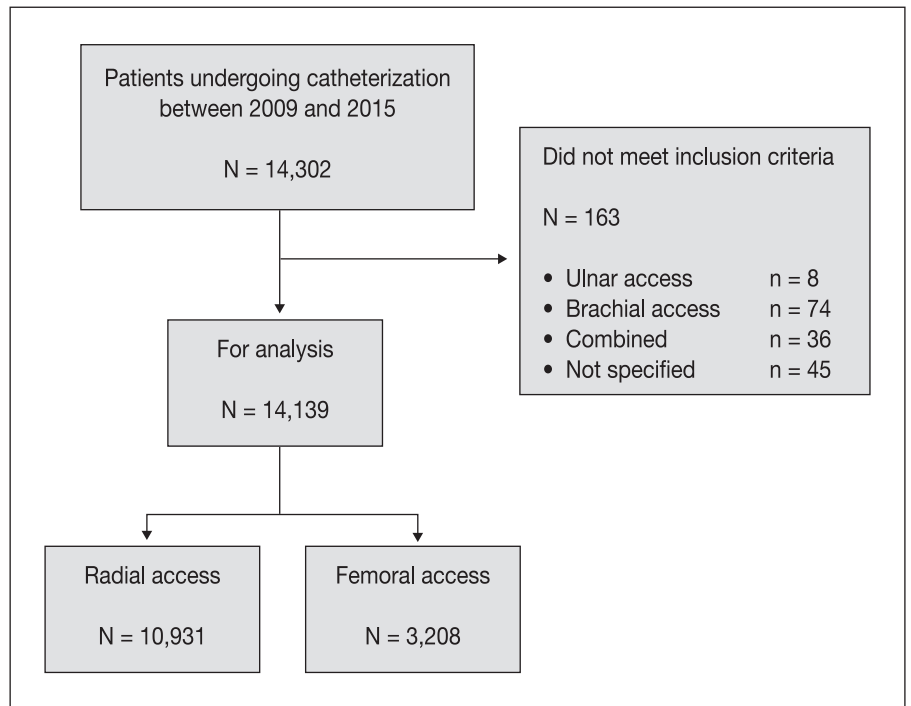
Patients undergoing catheterization between 2009 and 2015

N = 14,302

Did not meet inclusion criteria

N = 163

• Ulnar access n = 8
• Brachial access n = 74
• Combined n = 36
• Not specified n = 45

For analysis

N = 14,139

Radial access

N = 10,931

Femoral access

N = 3,208